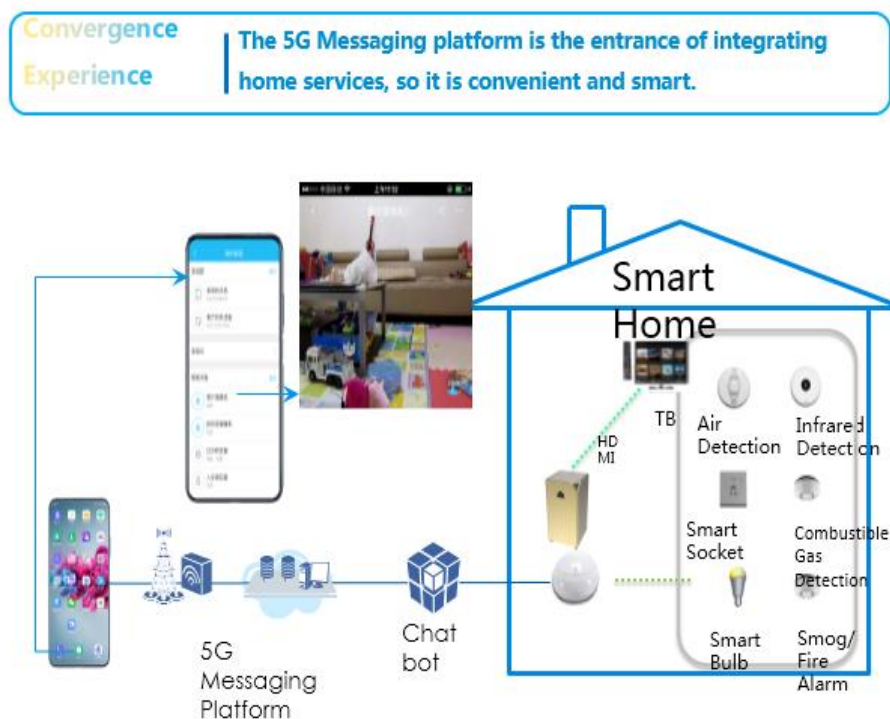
Convergence Experience

The 5G Messaging platform is the entrance of integrating home services, so it is convenient and smart.

Smart Home

TB

HD MI

Air Detection

Infrared Detection

Smart Socket

Combustible Gas Detection

Smart Bulb

Smog/ Fire Alarm

5G Messaging Platform

Chat bot